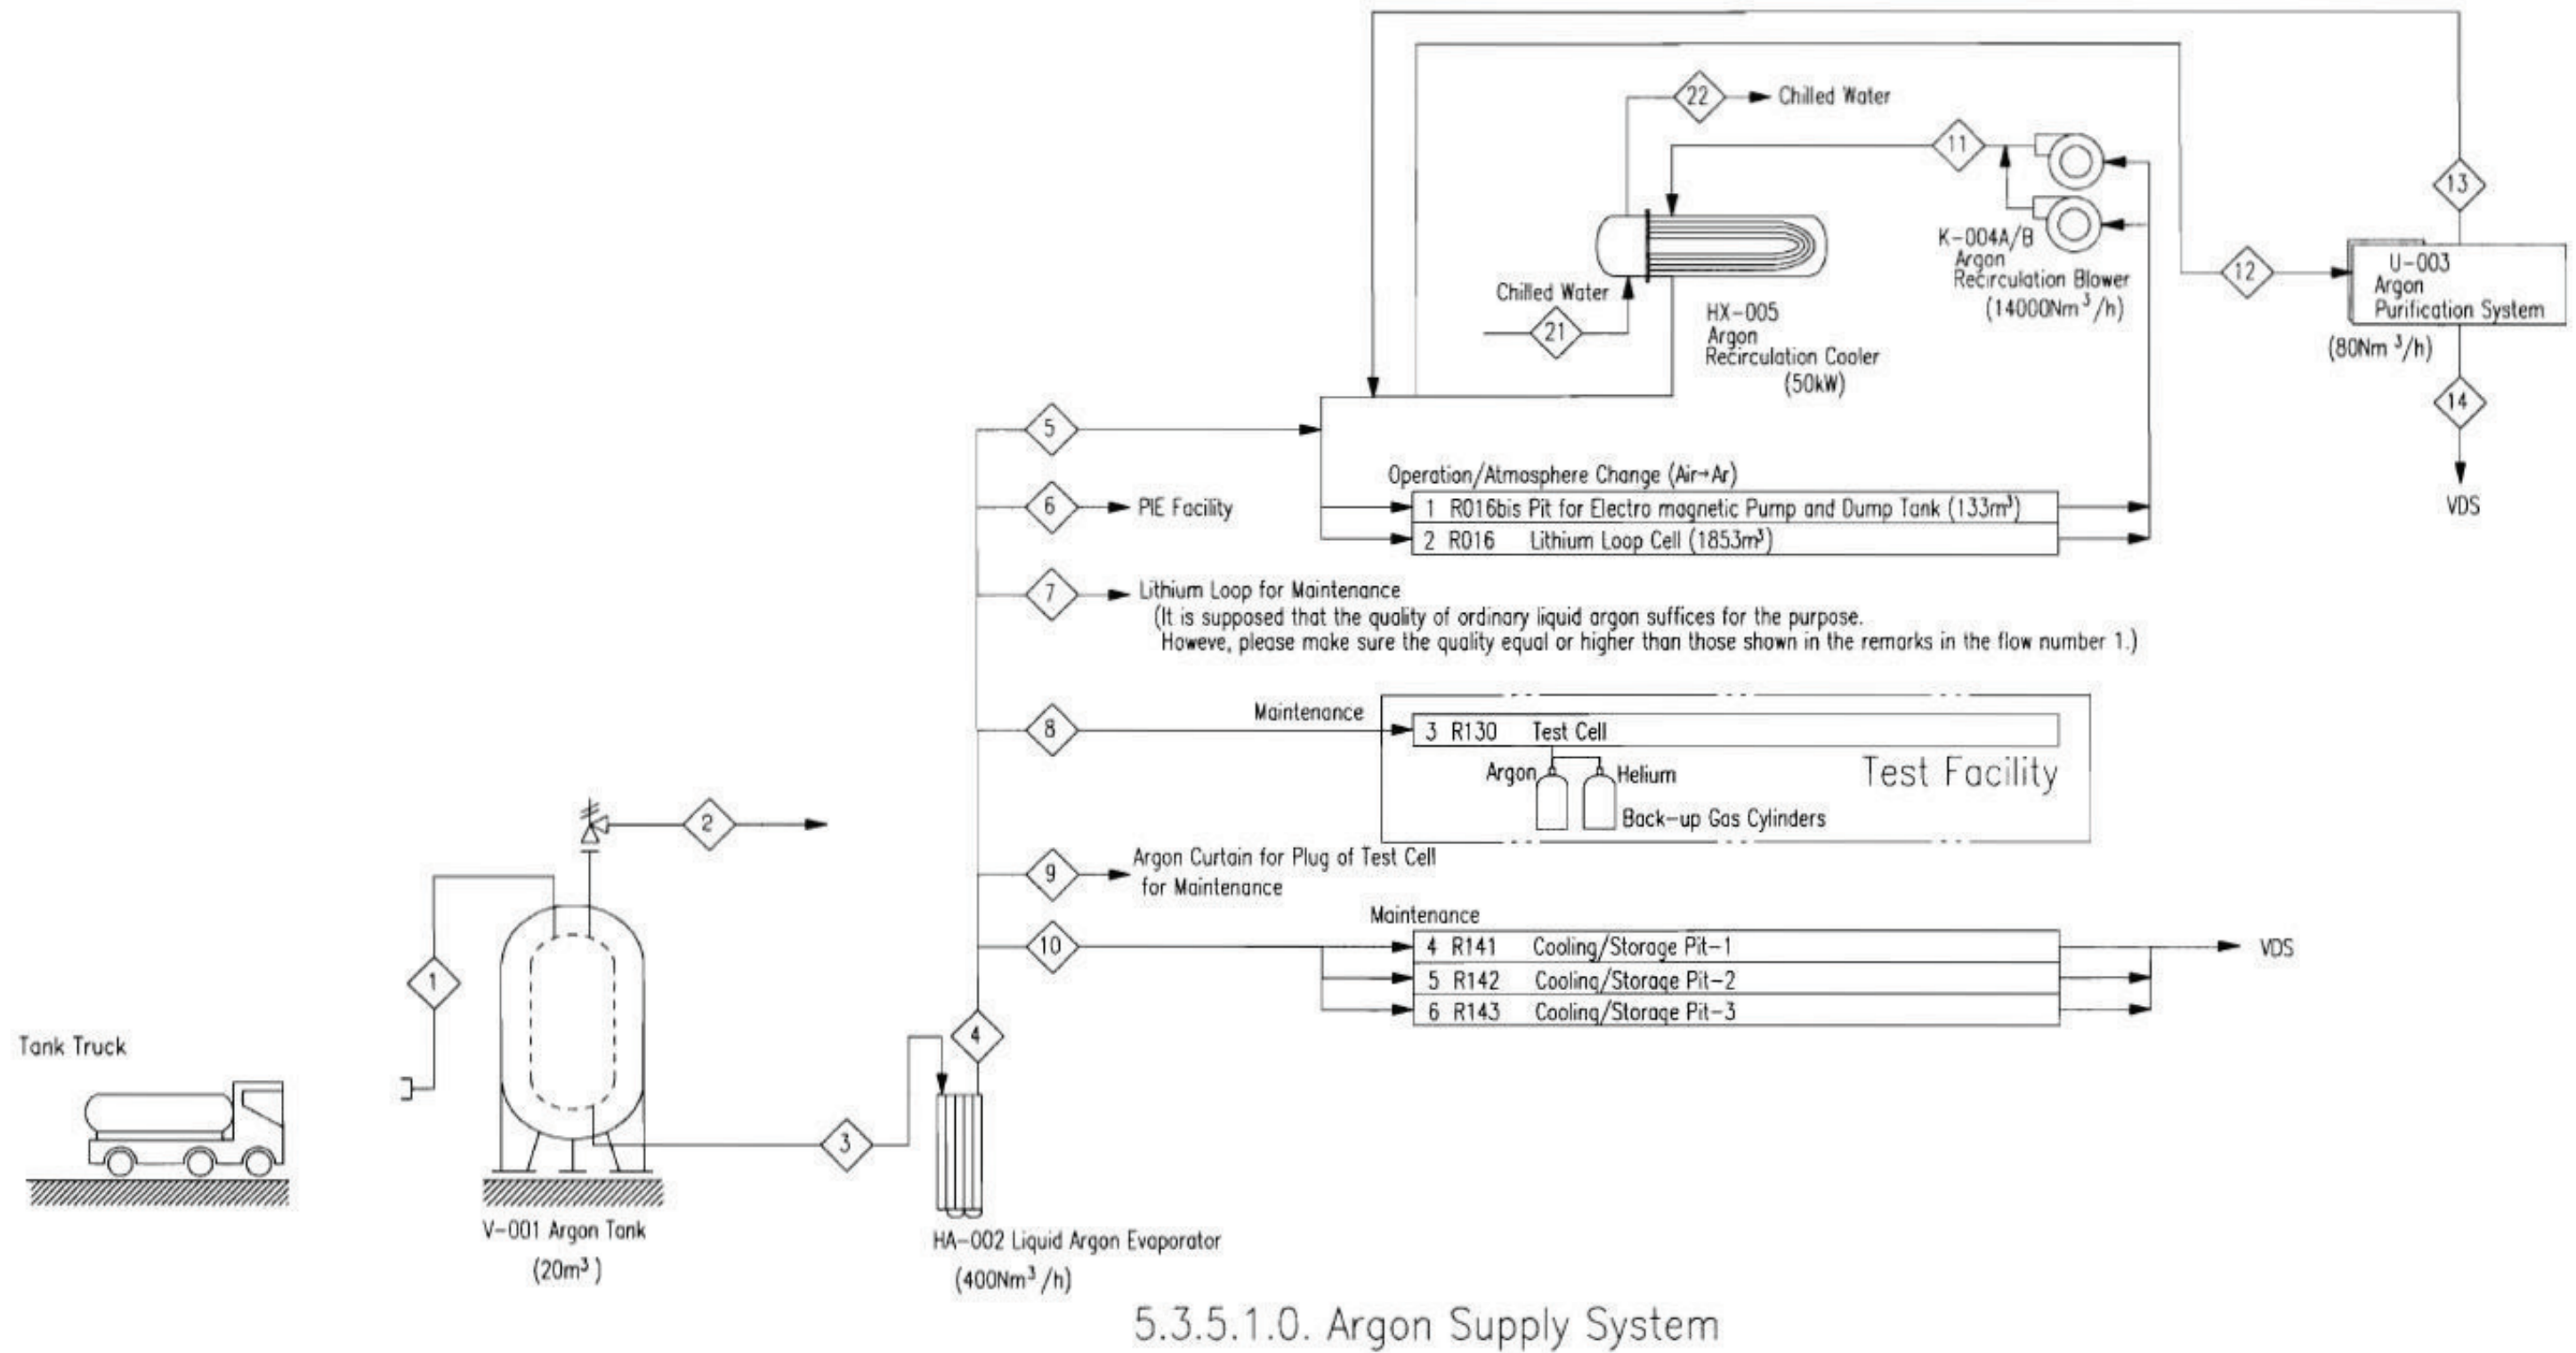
22 Chilled Water

11

13

K-004A/B Argon Recirculation Blower (14000Nm$^3$/h)

12

U-003 Argon Purification System

(80Nm $^3$/h)

Chilled Water

21

HX-005 Argon Recirculation Cooler (50kW)

14

VDS

5

Operation/Atmosphere Change (Air→Ar)

6 PIE Facility

1 R016bis Pit for Electro magnetic Pump and Dump Tank (133m$^3$)

2 R016 Lithium Loop Cell (1853m$^3$)

7 Lithium Loop for Maintenance
(It is supposed that the quality of ordinary liquid argon suffices for the purpose.
Howeve, please make sure the quality equal or higher than those shown in the remarks in the flow number 1.)

8

Maintenance

3 R130 Test Cell

Argon Helium

Test Facility

Back-up Gas Cylinders

2

9 Argon Curtain for Plug of Test Cell for Maintenance

Maintenance

10

4 R141 Cooling/Storage Pit-1

5 R142 Cooling/Storage Pit-2

6 R143 Cooling/Storage Pit-3

VDS

1

4

Tank Truck

3

V-001 Argon Tank (20m$^3$)

HA-002 Liquid Argon Evaporator (400Nm$^3$/h)

5.3.5.1.0. Argon Supply System